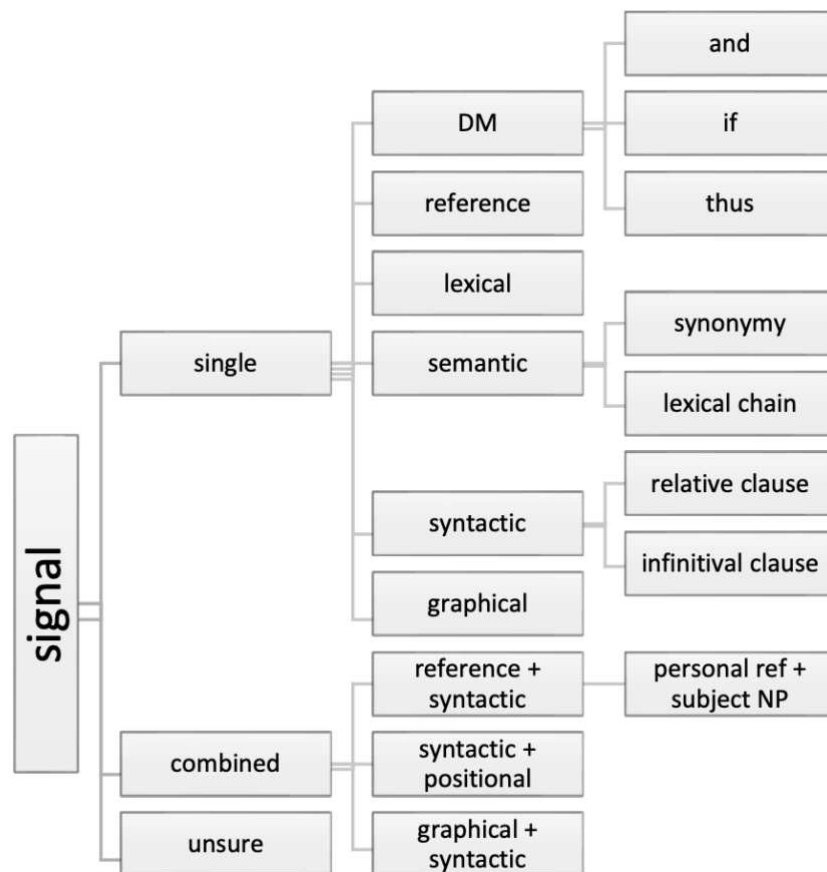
signal

single

combined

unsure

DM

reference

lexical

semantic

syntactic

graphical

reference + syntactic

syntactic + positional

graphical + syntactic

and

if

thus

synonymy

lexical chain

relative clause

infinitival clause

personal ref + subject NP